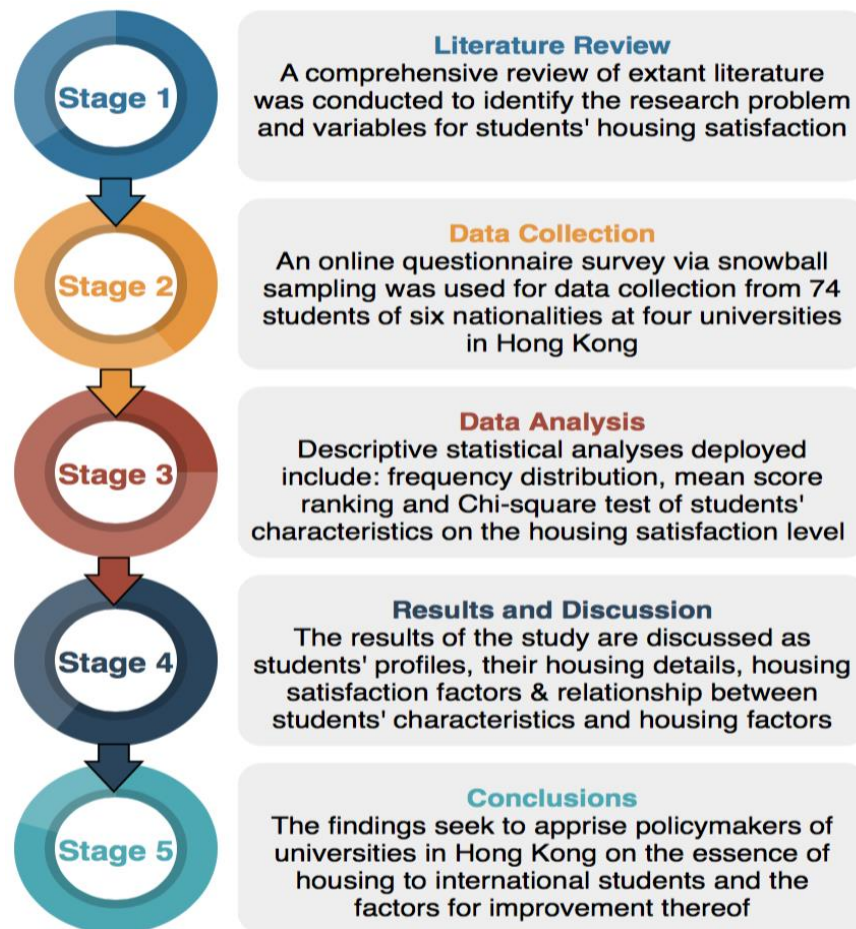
Stage 1

Literature Review
A comprehensive review of extant literature was conducted to identify the research problem and variables for students' housing satisfaction

Stage 2

Data Collection
An online questionnaire survey via snowball sampling was used for data collection from 74 students of six nationalities at four universities in Hong Kong

Stage 3

Data Analysis
Descriptive statistical analyses deployed include: frequency distribution, mean score ranking and Chi-square test of students' characteristics on the housing satisfaction level

Stage 4

Results and Discussion
The results of the study are discussed as students' profiles, their housing details, housing satisfaction factors & relationship between students' characteristics and housing factors

Stage 5

Conclusions
The findings seek to apprise policymakers of universities in Hong Kong on the essence of housing to international students and the factors for improvement thereof